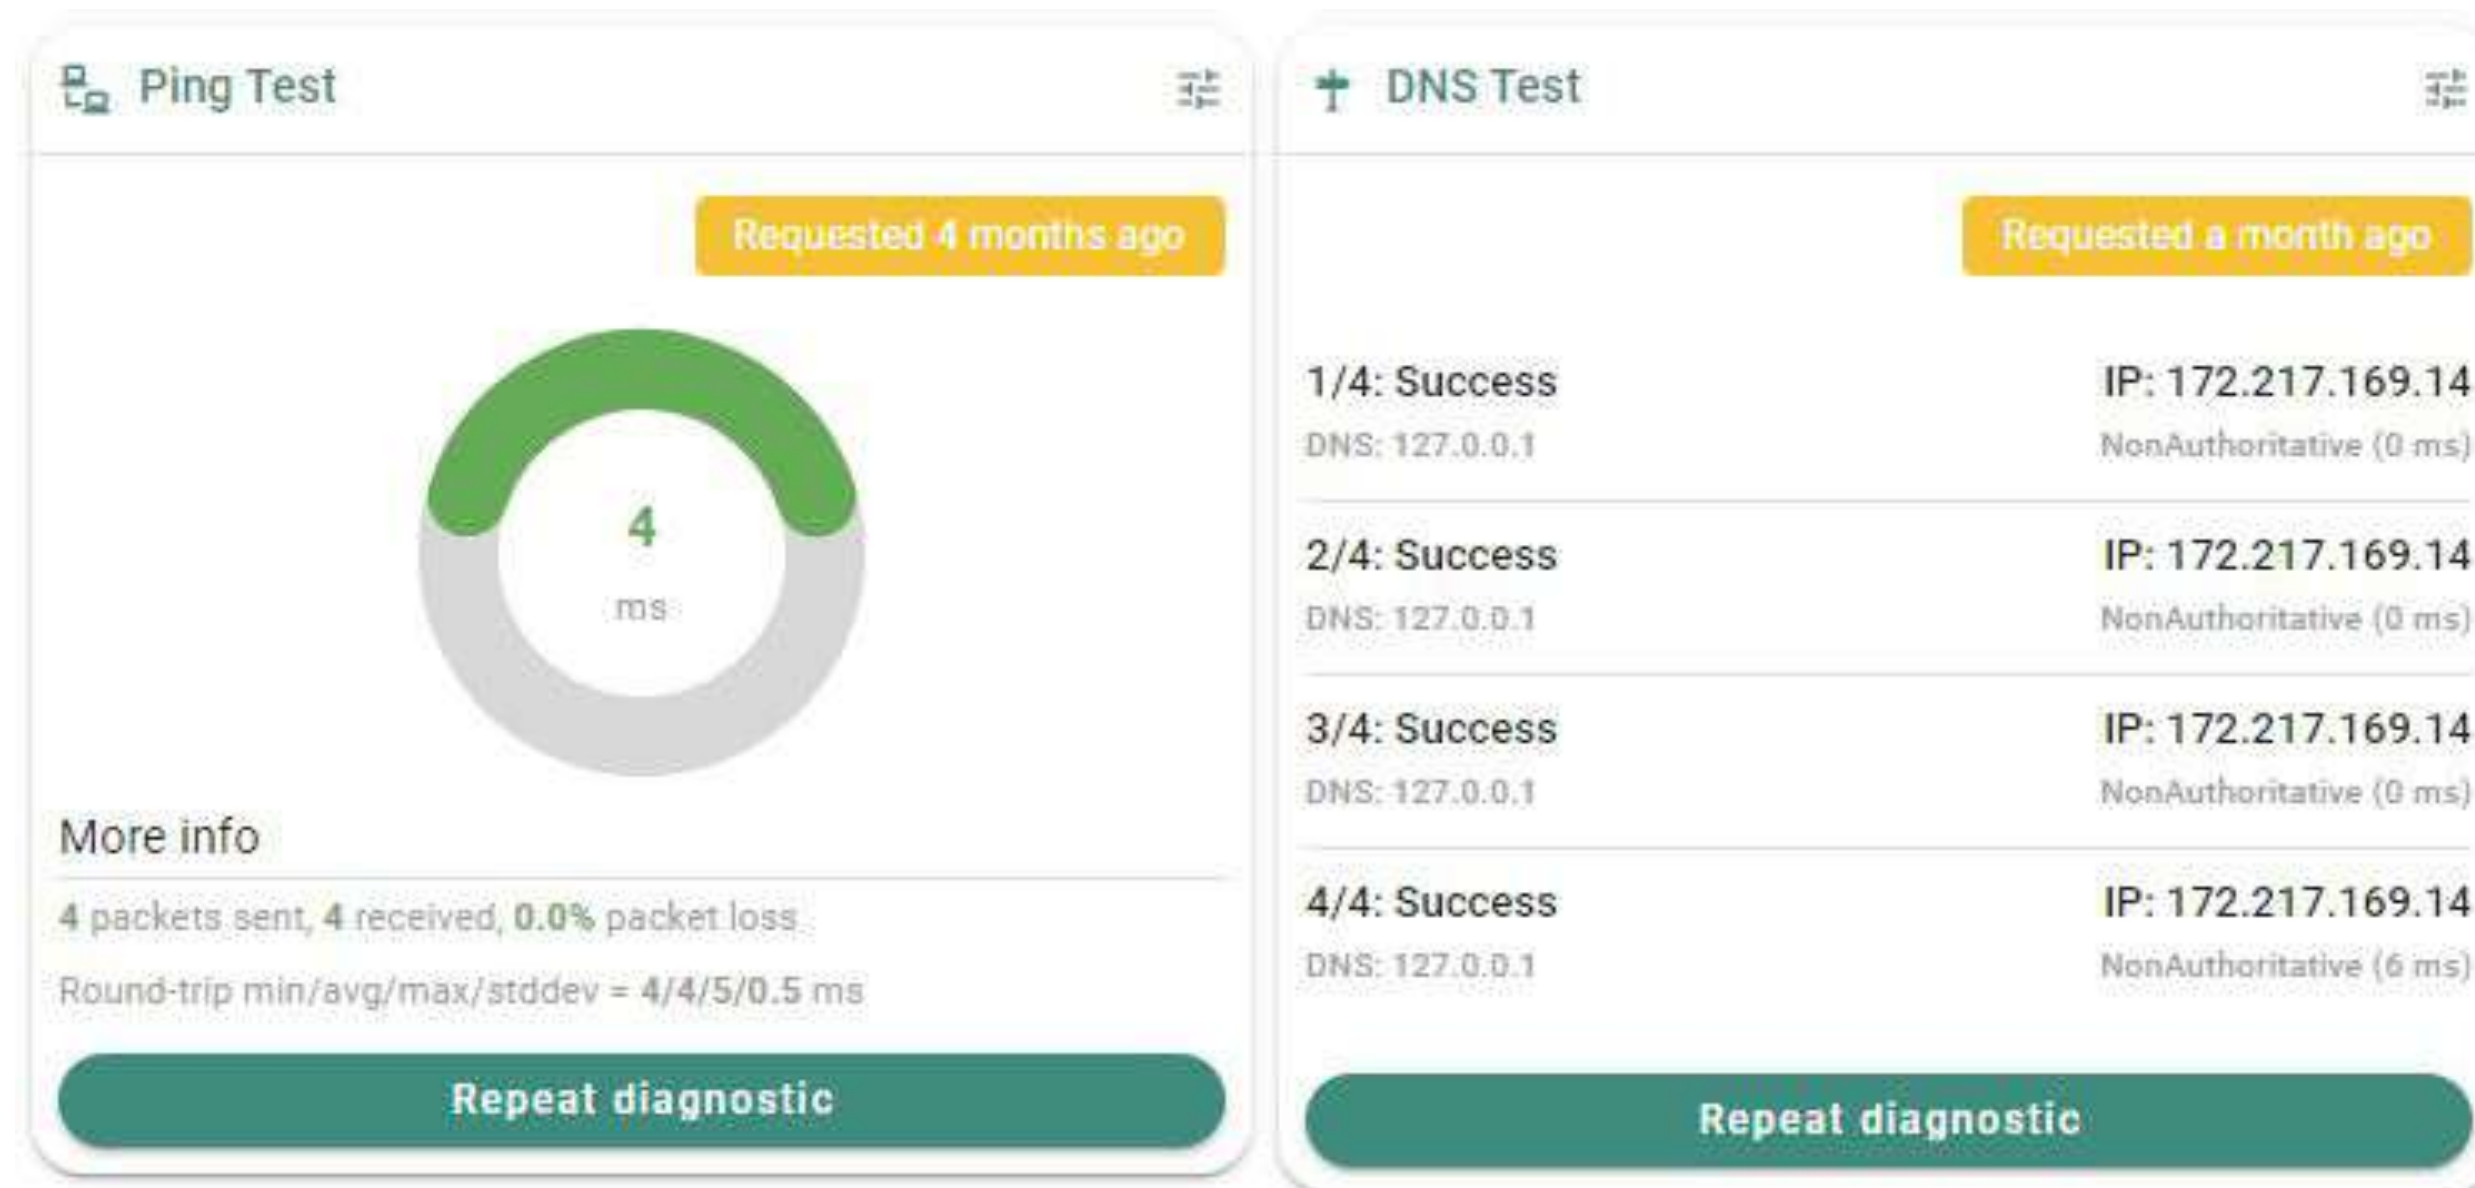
Ping Test

Requested 4 months ago

4
ms

More info

4 packets sent, 4 received, 0.0% packet loss

Round-trip min/avg/max/stddev = 4/4/5/0.5 ms

Repeat diagnostic

DNS Test

Requested a month ago

1/4: Success
DNS: 127.0.0.1
IP: 172.217.169.14
NonAuthoritative (0 ms)

2/4: Success
DNS: 127.0.0.1
IP: 172.217.169.14
NonAuthoritative (0 ms)

3/4: Success
DNS: 127.0.0.1
IP: 172.217.169.14
NonAuthoritative (0 ms)

4/4: Success
DNS: 127.0.0.1
IP: 172.217.169.14
NonAuthoritative (6 ms)

Repeat diagnostic